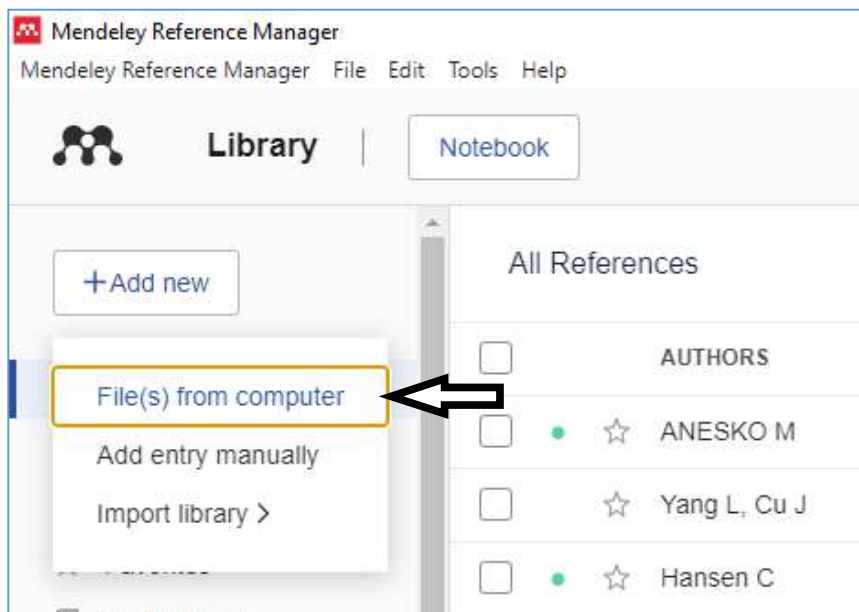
Mendeley Reference Manager
Mendeley Reference Manager File Edit Tools Help
Library
Notebook
+Add new
All References
AUTHORS
File(s) from computer
Add entry manually
Import library >
ANESKO M
Yang L, Cu J
Hansen C